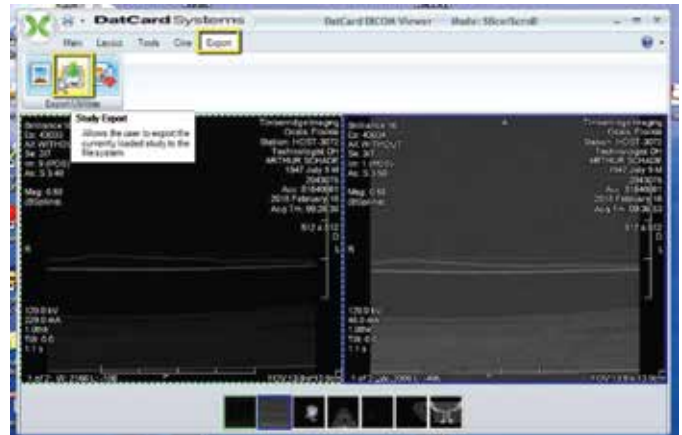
DatCard Systems
DatCard DICOM Viewer
Mode: Slice/Scroll
Main
Layout
Tools
Cine
Export
Export/Utilities
Study Export
Allows the user to export the currently loaded study to the file system.
Mag: 0.50
R
L
Ocala, Florida
Station: HOST-3073
Technologist: DH
ARTHUR SCHADE
1947 July 9 M
2043076
Acc: 31840061
2010 February 16
Acq Tm: 09:28:38
Mag: 0.50
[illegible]
120.0 kV
1.0mm
Tilt: 0.0
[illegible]